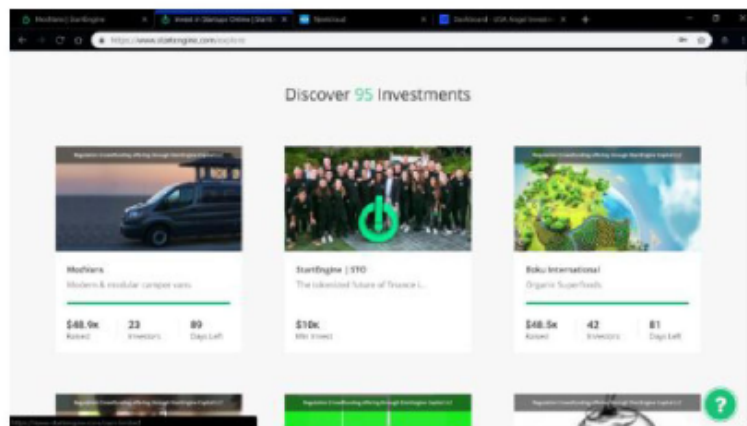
Modvans | StartEngine
Invest in Startups Online | StartE
Dashboard - USA Angel Investor
https://www.startengine.com/explore

Discover 95 Investments

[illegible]

Modvans
Modern & modular camper vans

$48.9K Raised
23 Investors
89 Days Left

StartEngine | STO
The tokenized future of finance i...

$10K Min Invest

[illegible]

Boku International
Organic Superfoods

$48.5K Raised
42 Investors
81 Days Left

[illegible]

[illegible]

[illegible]

?